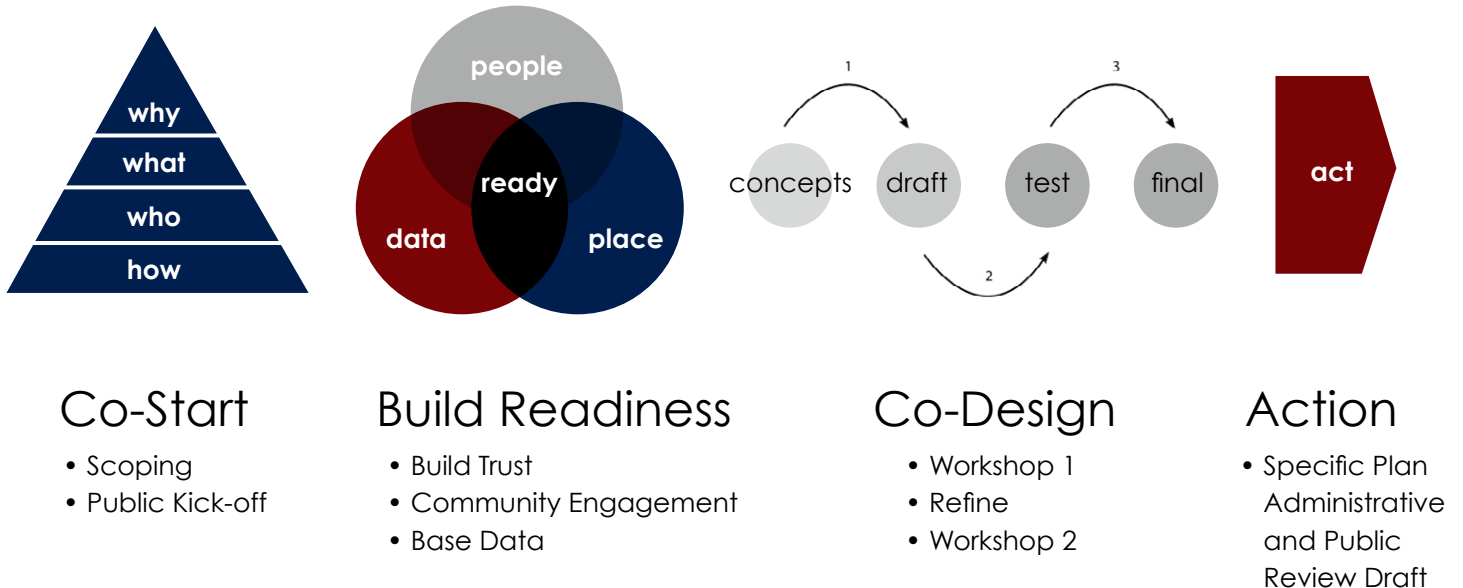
why
what
who
how

people
ready
data
place

1
3
concepts
draft
test
final
2

act

Co-Start
• Scoping
• Public Kick-off

Build Readiness
• Build Trust
• Community Engagement
• Base Data

Co-Design
• Workshop 1
• Refine
• Workshop 2

Action
• Specific Plan Administrative and Public Review Draft